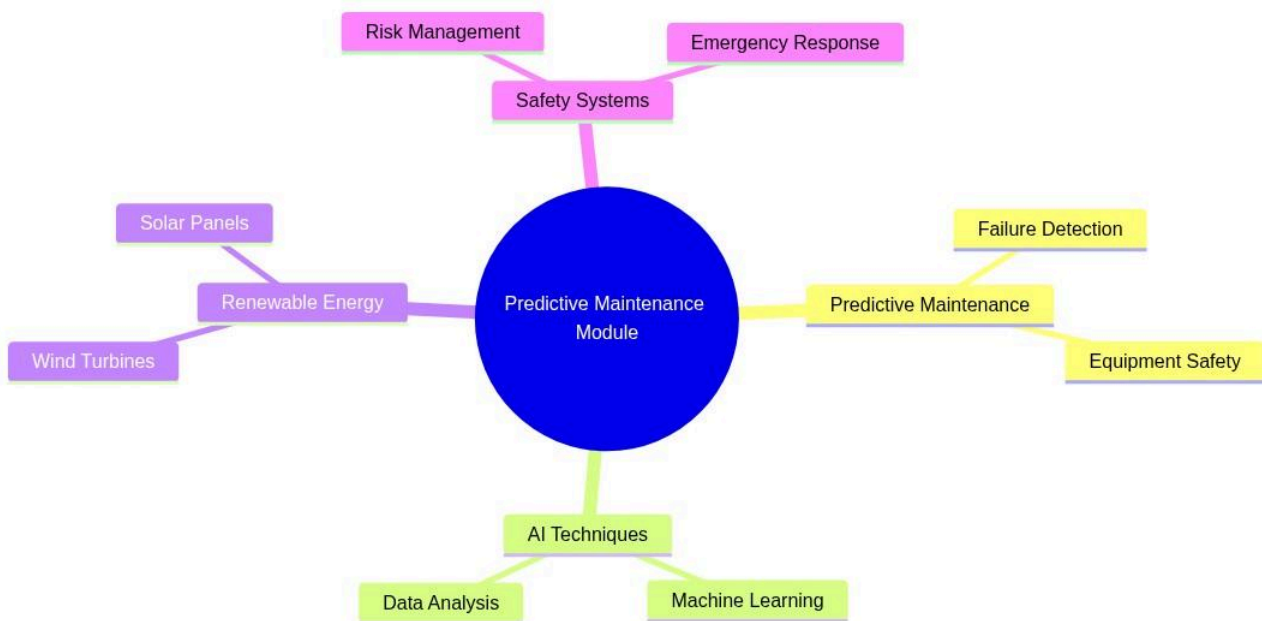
Risk Management

Emergency Response

Safety Systems

Solar Panels

Renewable Energy

Wind Turbines

Predictive Maintenance Module

Failure Detection

Predictive Maintenance

Equipment Safety

AI Techniques

Data Analysis

Machine Learning